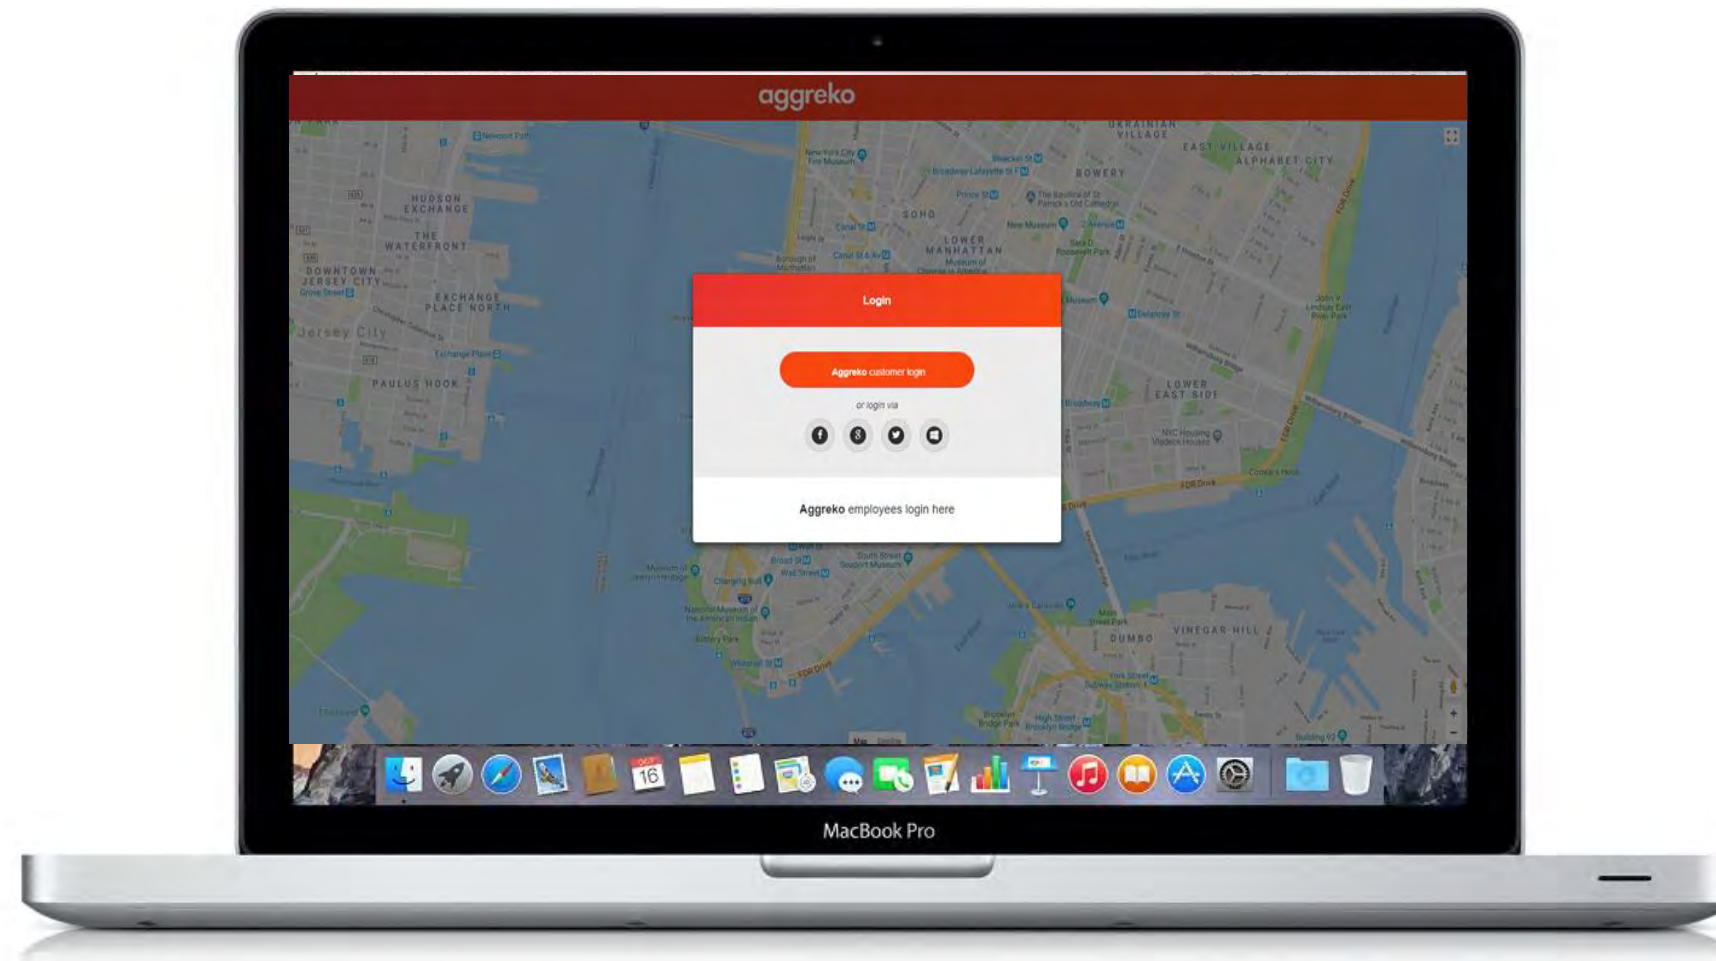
aggreko

HUDSON EXCHANGE
THE WATERFRONT
DOWNTOWN JERSEY CITY
EXCHANGE PLACE NORTH
Jersey City
PAULUS HOOK
SOHO
LOWER MANHATTAN
BOWERY
EAST VILLAGE
ALPHABET CITY
UKRAINIAN VILLAGE
LOWER EAST SIDE
DUMBO
VINEGAR HILL

Login

Aggreko customer login

or login via

Aggreko employees login here

16

MacBook Pro